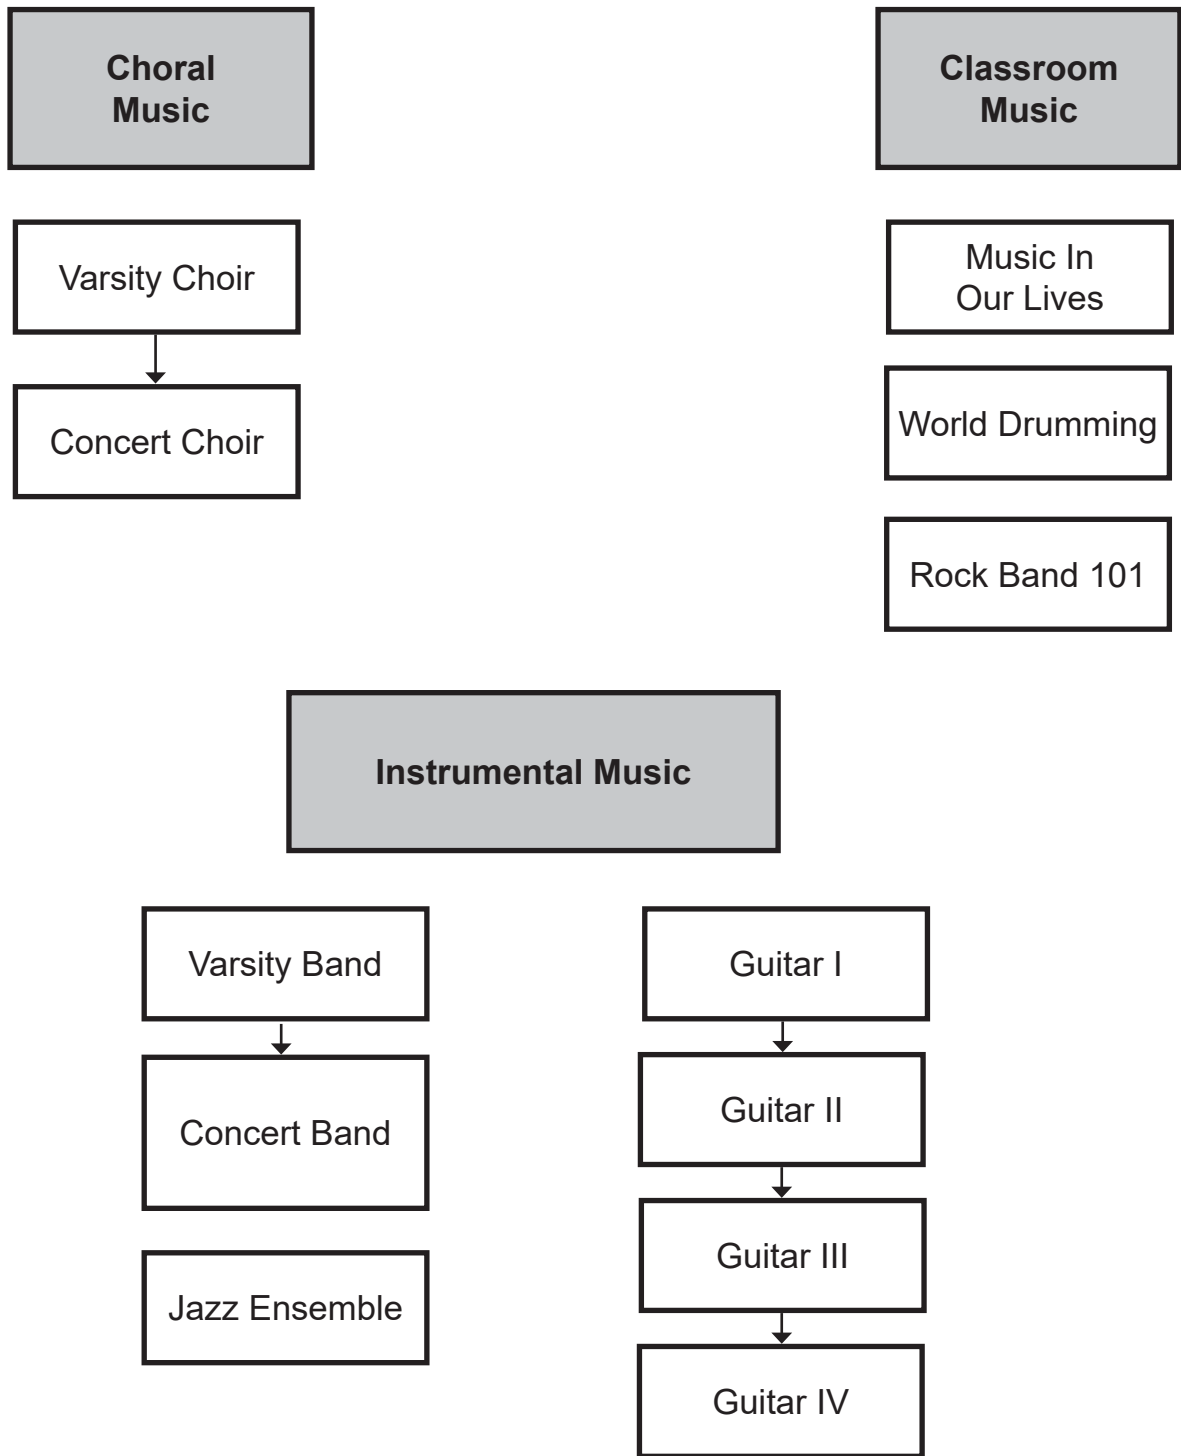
Choral Music

Varsity Choir

Concert Choir

Classroom Music

Music In Our Lives

World Drumming

Rock Band 101

Instrumental Music

Varsity Band

Concert Band

Jazz Ensemble

Guitar I

Guitar II

Guitar III

Guitar IV